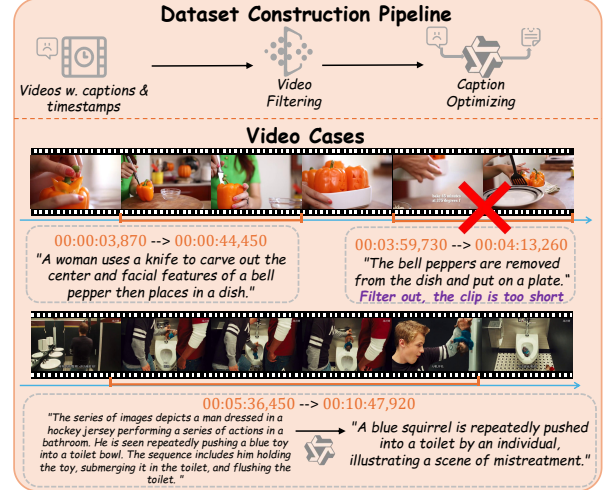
Dataset Construction Pipeline

Videos w. captions & timestamps

Video Filtering

Caption Optimizing

Video Cases

00:00:03,870 --> 00:00:44,450
"A woman uses a knife to carve out the center and facial features of a bell pepper then places in a dish."

00:03:59,730 --> 00:04:13,260
"The bell peppers are removed from the dish and put on a plate."
Filter out, the clip is too short

00:05:36,450 --> 00:10:47,920
"The series of images depicts a man dressed in a hockey jersey performing a series of actions in a bathroom. He is seen repeatedly pushing a blue toy into a toilet bowl. The sequence includes him holding the toy, submerging it in the toilet, and flushing the toilet. "

"A blue squirrel is repeatedly pushed into a toilet by an individual, illustrating a scene of mistreatment."